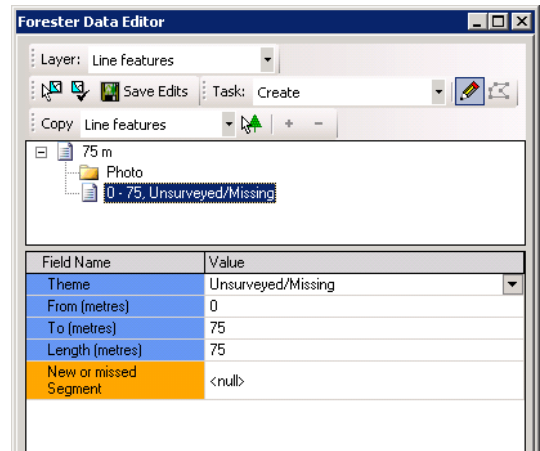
Forester Data Editor

Layer: Line features

Save Edits | Task: Create

Copy Line features | + −

75 m
Photo
0 - 75, Unsurveyed/Missing

| Field Name | Value |
|---|---|
| Theme | Unsurveyed/Missing |
| From (metres) | 0 |
| To (metres) | 75 |
| Length (metres) | 75 |
| New or missed Segment | <null> |